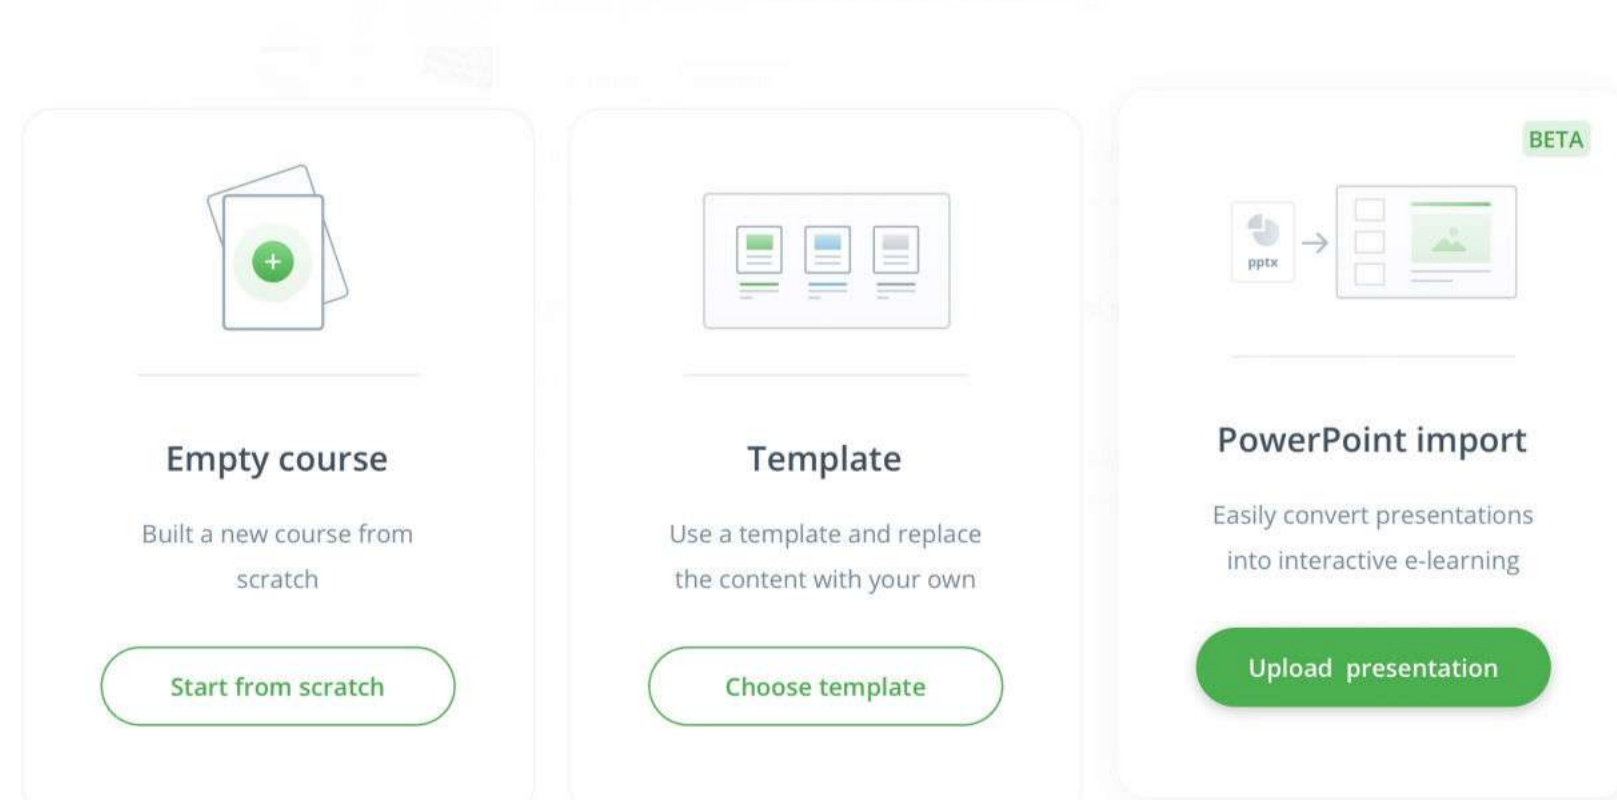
Empty course

Built a new course from scratch

Start from scratch

Template

Use a template and replace the content with your own

Choose template

BETA

pptx

PowerPoint import

Easily convert presentations into interactive e-learning

Upload presentation